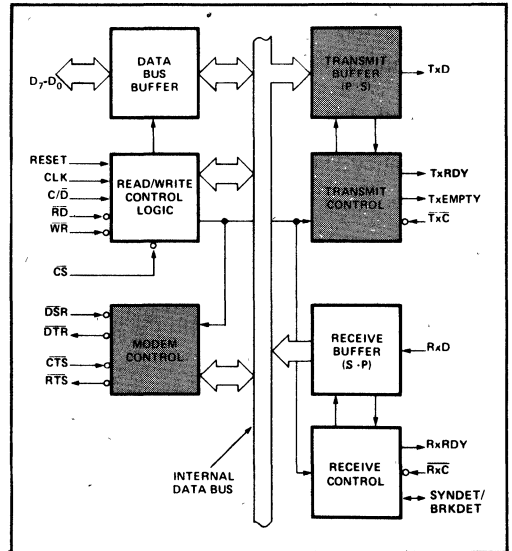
$D_7$-$D_0$

DATA BUS BUFFER

TRANSMIT BUFFER (P-S)

TxD

RESET
CLK
C/$\overline{D}$
$\overline{RD}$
$\overline{WR}$

READ/WRITE CONTROL LOGIC

TRANSMIT CONTROL

TxRDY
TxEMPTY
$\overline{TxC}$

$\overline{CS}$

$\overline{DSR}$
$\overline{DTR}$
$\overline{CTS}$
$\overline{RTS}$

MODEM CONTROL

RECEIVE BUFFER (S-P)

RxD

RxRDY
$\overline{RxC}$

RECEIVE CONTROL

SYNDET/ BRKDET

INTERNAL DATA BUS